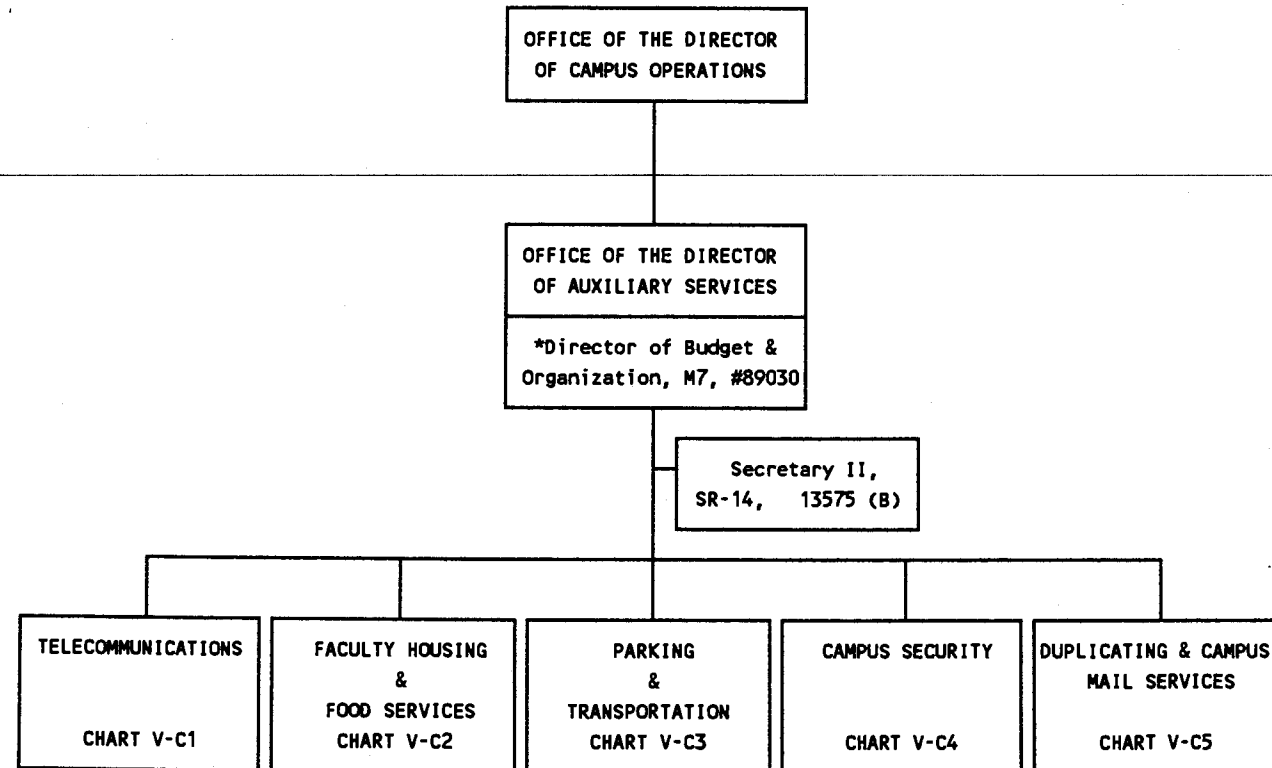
OFFICE OF THE DIRECTOR OF CAMPUS OPERATIONS

OFFICE OF THE DIRECTOR OF AUXILIARY SERVICES

*Director of Budget & Organization, M7, #89030

Secretary II, SR-14, 13575 (B)

TELECOMMUNICATIONS

CHART V-C1

FACULTY HOUSING & FOOD SERVICES

CHART V-C2

PARKING & TRANSPORTATION

CHART V-C3

CAMPUS SECURITY

CHART V-C4

DUPLICATING & CAMPUS MAIL SERVICES

CHART V-C5